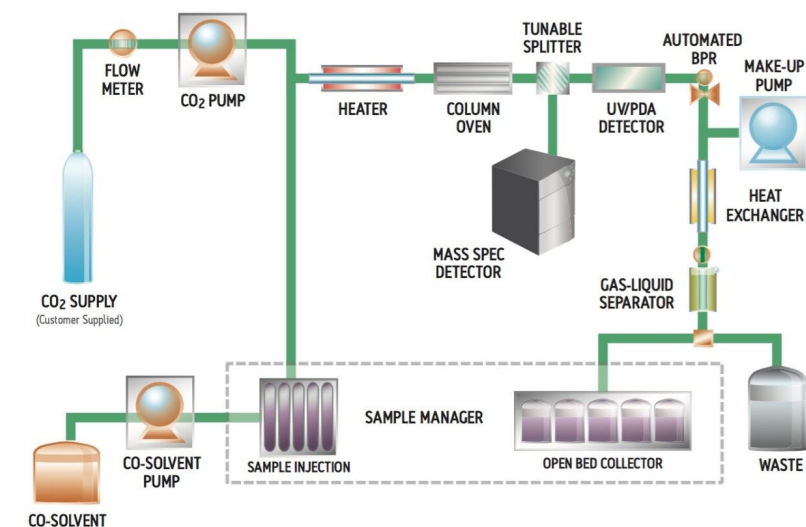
FLOW METER

$CO_2$ PUMP

HEATER

COLUMN OVEN

TUNABLE SPLITTER

UV/PDA DETECTOR

AUTOMATED BPR

MAKE-UP PUMP

HEAT EXCHANGER

MASS SPEC DETECTOR

GAS-LIQUID SEPARATOR

$CO_2$ SUPPLY
(Customer Supplied)

SAMPLE MANAGER

CO-SOLVENT PUMP

SAMPLE INJECTION

OPEN BED COLLECTOR

WASTE

CO-SOLVENT